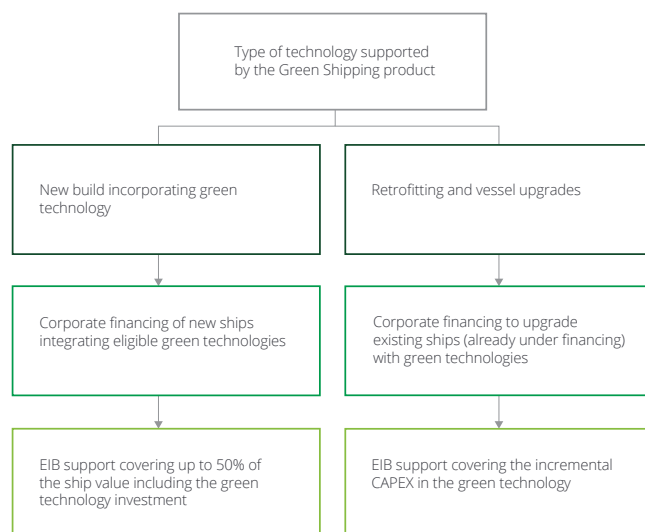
Type of technology supported by the Green Shipping product

New build incorporating green technology

Corporate financing of new ships integrating eligible green technologies

EIB support covering up to 50% of the ship value including the green technology investment

Retrofitting and vessel upgrades

Corporate financing to upgrade existing ships (already under financing) with green technologies

EIB support covering the incremental CAPEX in the green technology